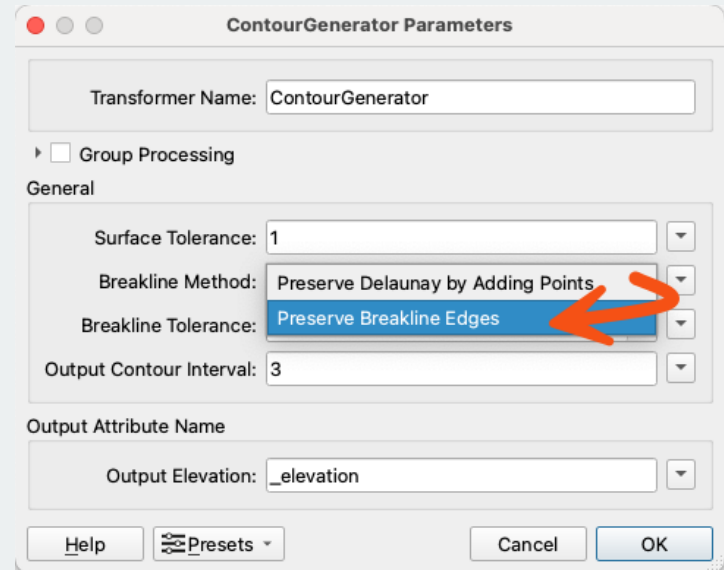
ContourGenerator Parameters

Transformer Name: ContourGenerator

Group Processing

General

Surface Tolerance: 1

Breakline Method: Preserve Delaunay by Adding Points

Preserve Breakline Edges

Breakline Tolerance:

Output Contour Interval: 3

Output Attribute Name

Output Elevation: _elevation

Help

Presets

Cancel

OK